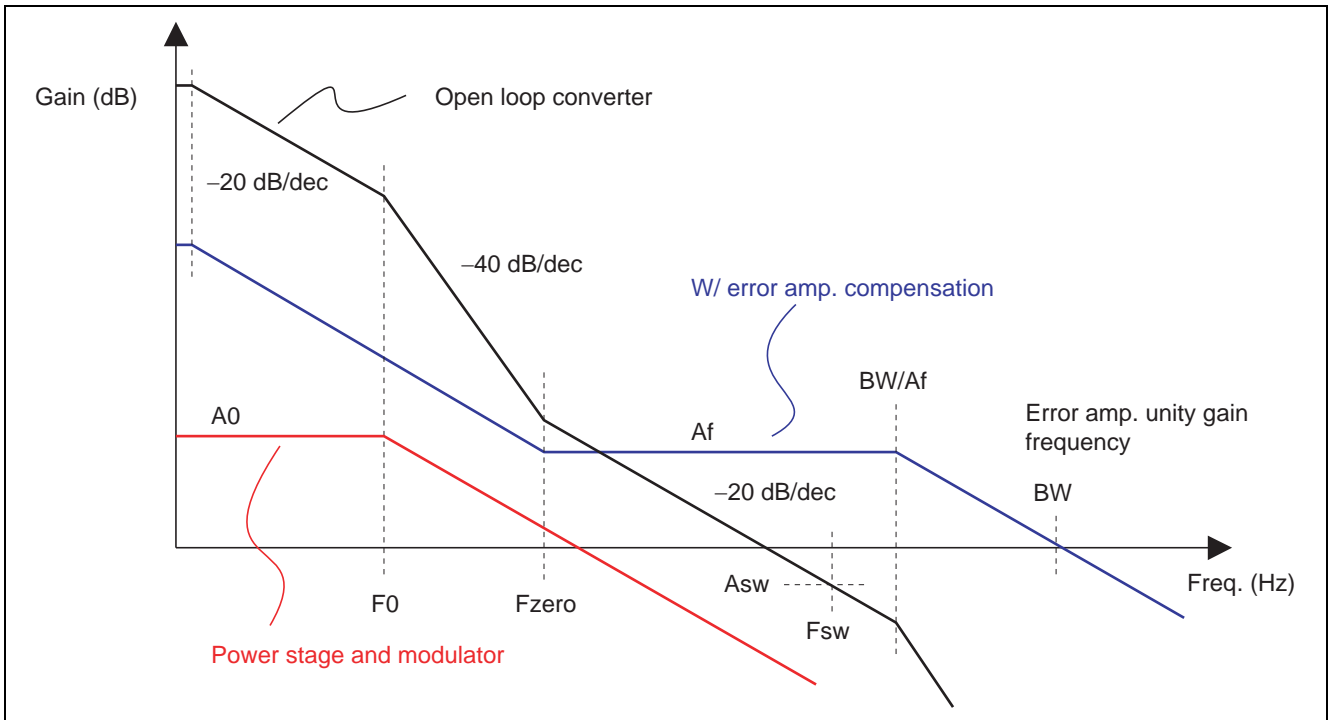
Gain (dB)

Open loop converter

–20 dB/dec

–40 dB/dec

W/ error amp. compensation

BW/Af

Error amp. unity gain frequency

A0

Af

–20 dB/dec

BW

Asw

Freq. (Hz)

F0

Fzero

Fsw

Power stage and modulator